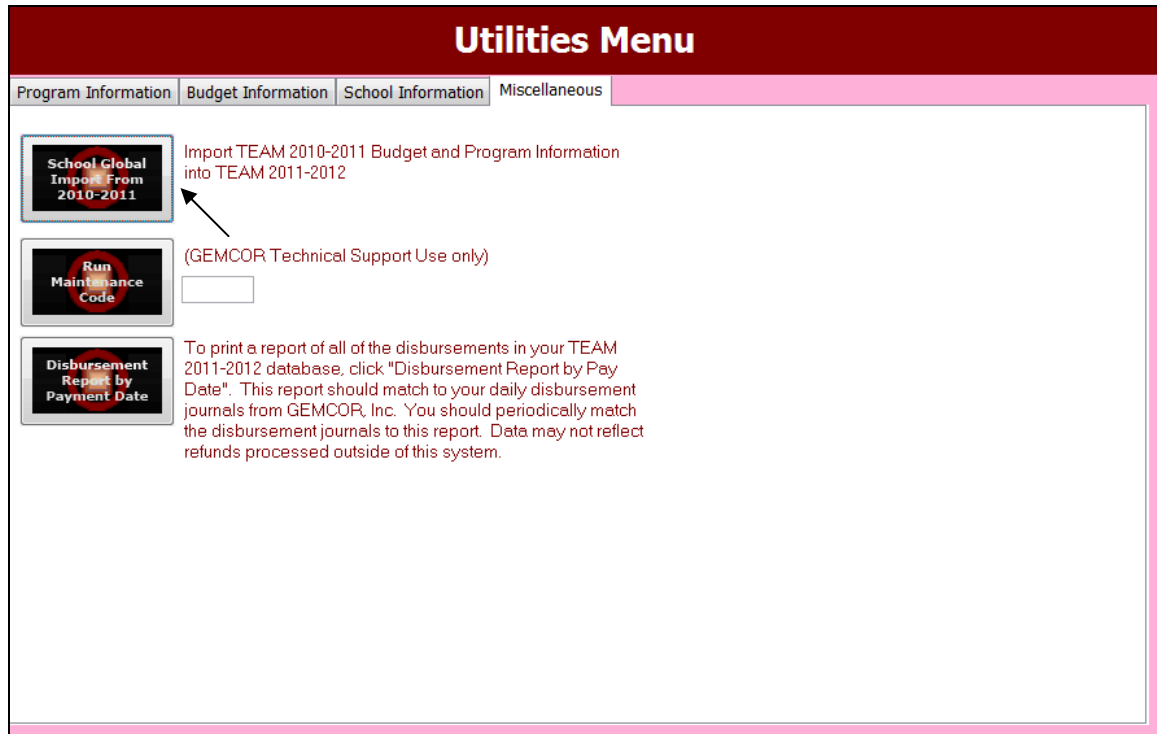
Utilities Menu

Program Information | Budget Information | School Information | Miscellaneous

School Global Import From 2010-2011

Import TEAM 2010-2011 Budget and Program Information into TEAM 2011-2012

Run Maintenance Code

(GEMCOR Technical Support Use only)

Disbursement Report by Payment Date

To print a report of all of the disbursements in your TEAM 2011-2012 database, click "Disbursement Report by Pay Date". This report should match to your daily disbursement journals from GEMCOR, Inc. You should periodically match the disbursement journals to this report. Data may not reflect refunds processed outside of this system.